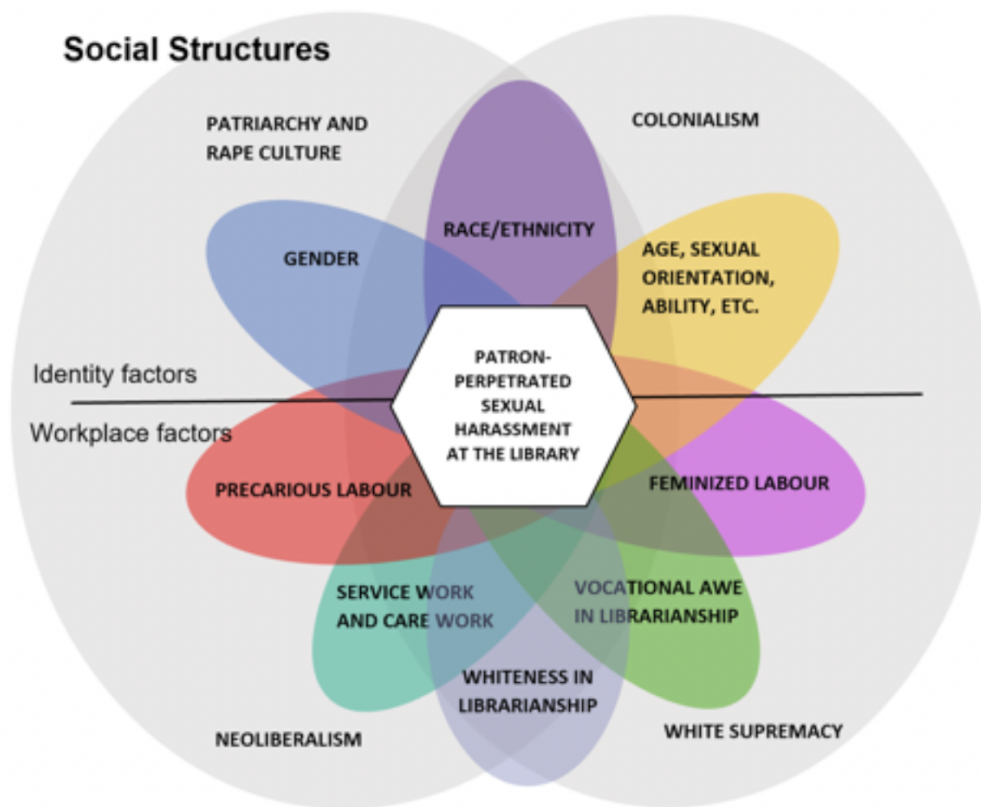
Social Structures

PATRIARCHY AND RAPE CULTURE

COLONIALISM

GENDER

RACE/ETHNICITY

AGE, SEXUAL ORIENTATION, ABILITY, ETC.

Identity factors

Workplace factors

PATRON-PERPETRATED SEXUAL HARASSMENT AT THE LIBRARY

PRECARIOUS LABOUR

FEMINIZED LABOUR

SERVICE WORK AND CARE WORK

VOCATIONAL AWE IN LIBRARIANSHIP

WHITENESS IN LIBRARIANSHIP

NEOLIBERALISM

WHITE SUPREMACY